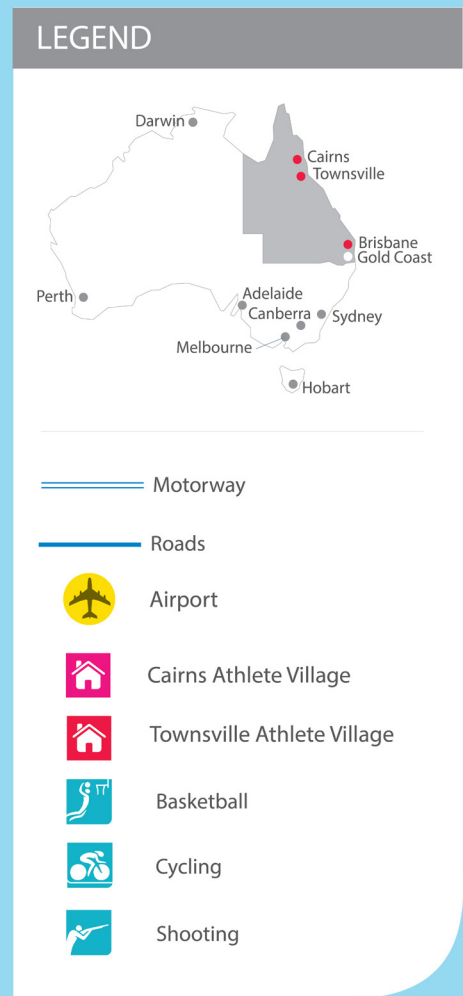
LEGEND

Darwin
Cairns
Townsville
Brisbane
Gold Coast
Perth
Adelaide
Canberra
Sydney
Melbourne
Hobart

Motorway

Roads

Airport

Cairns Athlete Village

Townsville Athlete Village

Basketball

Cycling

Shooting